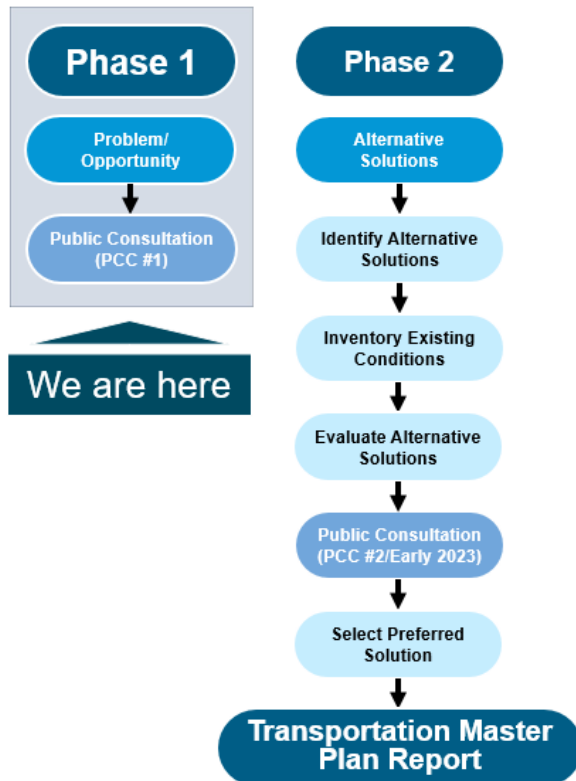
Phase 1

Problem/ Opportunity

Public Consultation (PCC #1)

We are here

Phase 2

Alternative Solutions

Identify Alternative Solutions

Inventory Existing Conditions

Evaluate Alternative Solutions

Public Consultation (PCC #2/Early 2023)

Select Preferred Solution

Transportation Master Plan Report